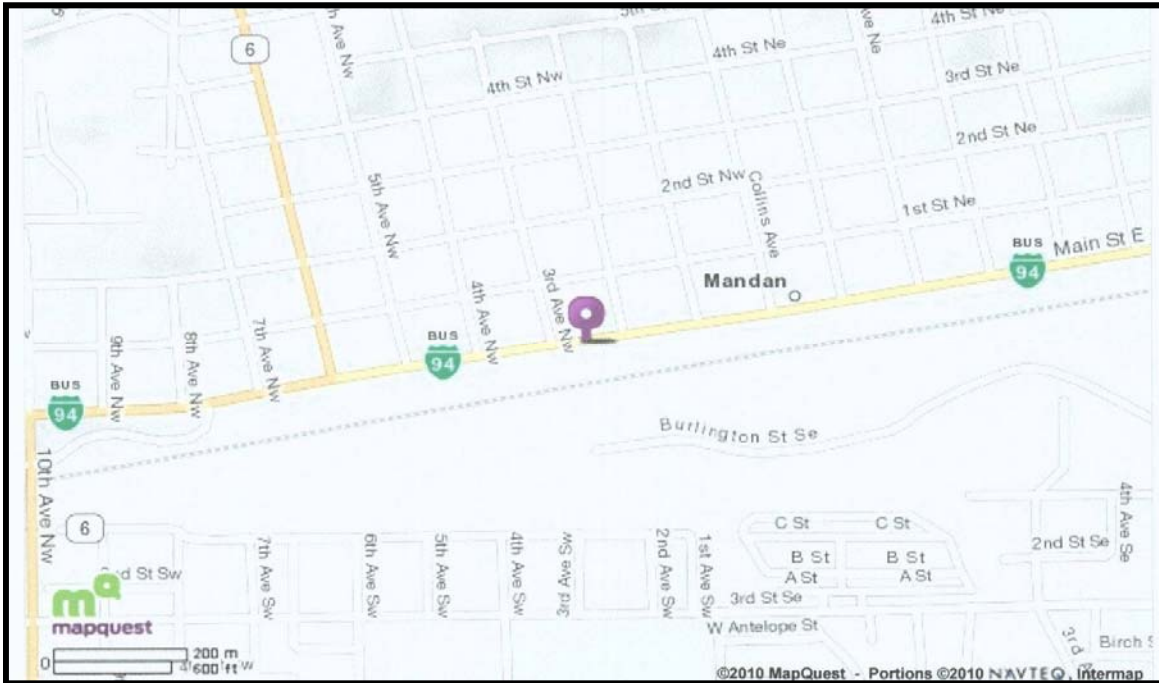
6
4th St Ne
4th St Nw
3rd St Ne
2nd St Ne
5th Ave Nw
2nd St Nw
Collins Ave
1st St Ne
BUS
94
Main St E
3rd Ave Nw
4th Ave Nw
Mandan
BUS
94
9th Ave Nw
8th Ave Nw
7th Ave Nw
BUS
94
Burlington St Se
10th Ave Nw
6
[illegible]d St Sw
7th Ave Sw
6th Ave Sw
5th Ave Sw
4th Ave Sw
3rd Ave Sw
2nd Ave Sw
1st Ave Sw
C St
C St
B St
B St
A St
A St
3rd St Se
2nd St Se
4th Ave Se
W Antelope St
Birch S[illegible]
3rd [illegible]
mapquest
0
200 m
600 ft
©2010 MapQuest - Portions ©2010 NAVTEQ, Intermap